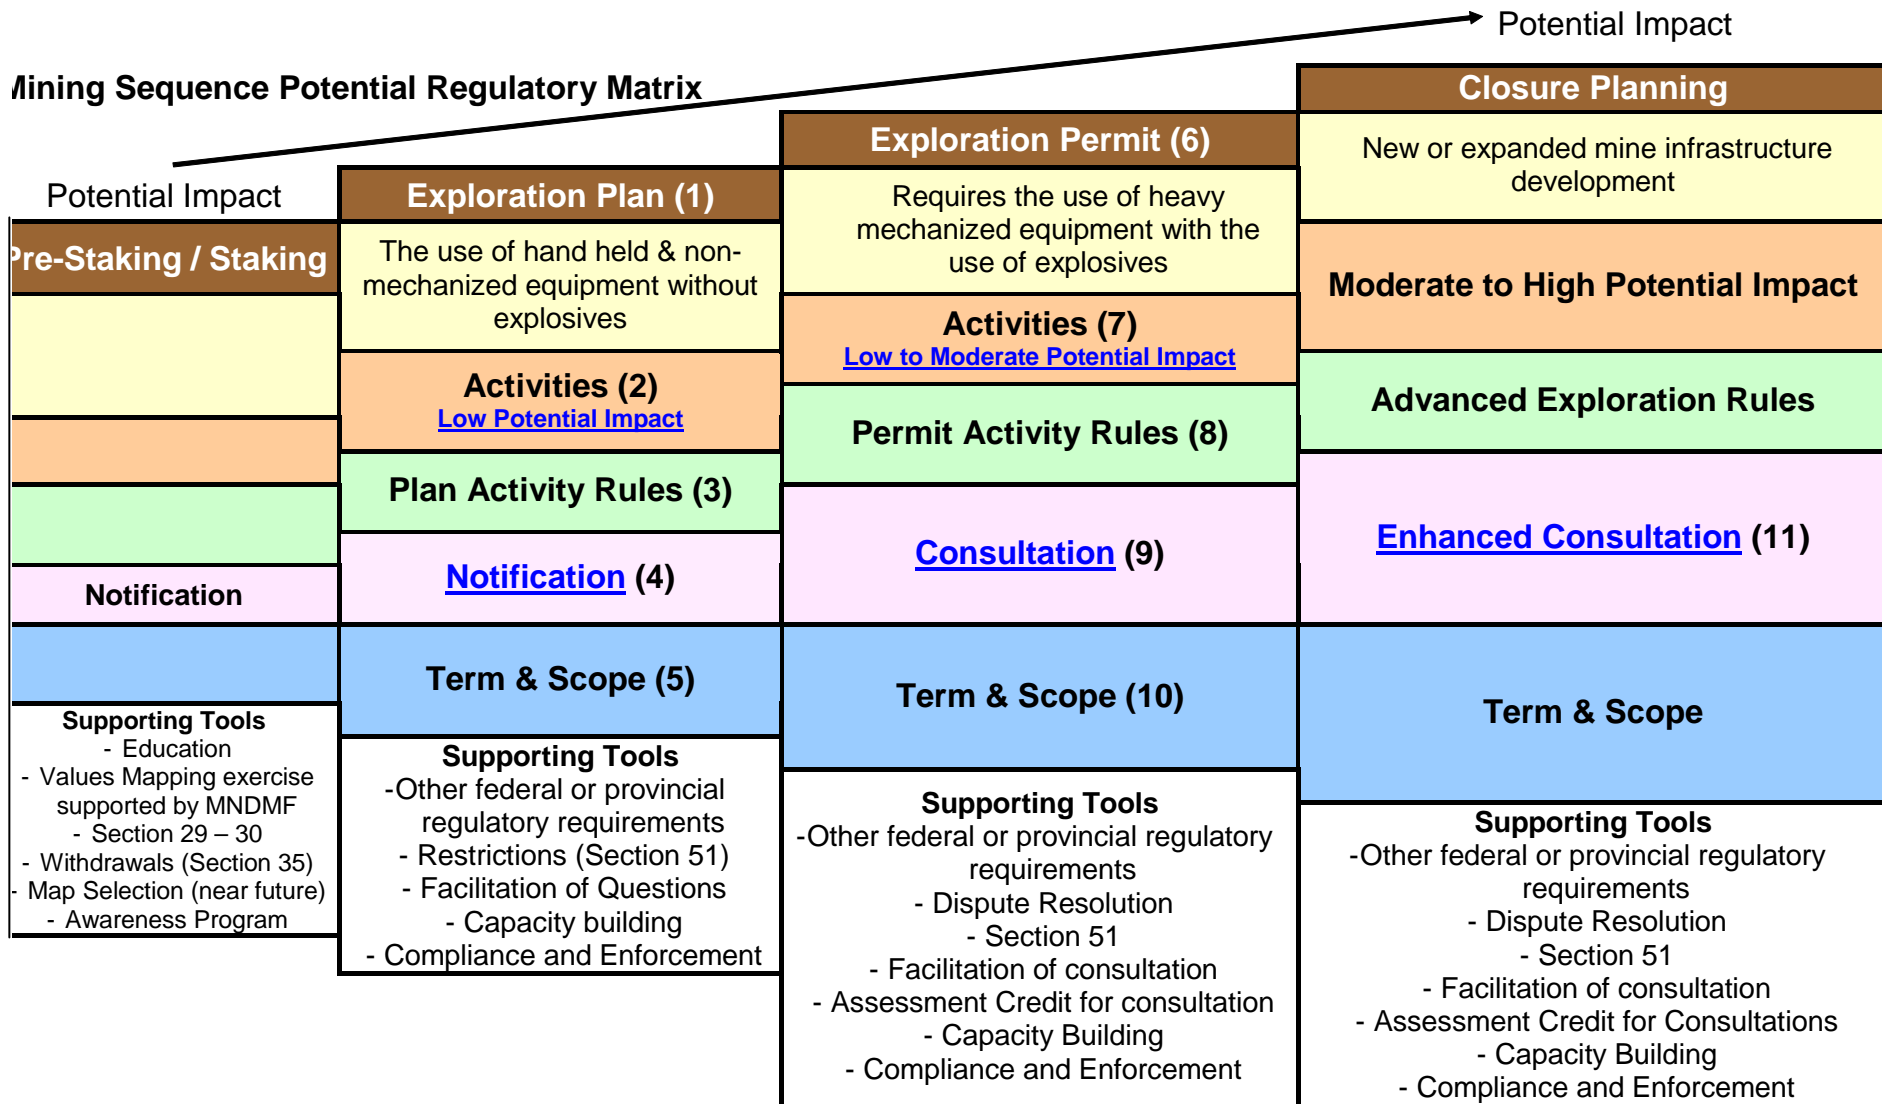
Potential Impact

/ining Sequence Potential Regulatory Matrix

Potential Impact

Pre-Staking / Staking

Notification

Supporting Tools
- Education
- Values Mapping exercise supported by MNDMF
- Section 29 – 30
- Withdrawals (Section 35)
- Map Selection (near future)
- Awareness Program

Exploration Plan (1)

The use of hand held & non-mechanized equipment without explosives

Activities (2)
Low Potential Impact

Plan Activity Rules (3)

Notification (4)

Term & Scope (5)

Supporting Tools
-Other federal or provincial regulatory requirements
- Restrictions (Section 51)
- Facilitation of Questions
- Capacity building
- Compliance and Enforcement

Exploration Permit (6)

Requires the use of heavy mechanized equipment with the use of explosives

Activities (7)
Low to Moderate Potential Impact

Permit Activity Rules (8)

Consultation (9)

Term & Scope (10)

Supporting Tools
-Other federal or provincial regulatory requirements
- Dispute Resolution
- Section 51
- Facilitation of consultation
- Assessment Credit for consultation
- Capacity Building
- Compliance and Enforcement

Closure Planning

New or expanded mine infrastructure development

Moderate to High Potential Impact

Advanced Exploration Rules

Enhanced Consultation (11)

Term & Scope

Supporting Tools
-Other federal or provincial regulatory requirements
- Dispute Resolution
- Section 51
- Facilitation of consultation
- Assessment Credit for Consultations
- Capacity Building
- Compliance and Enforcement